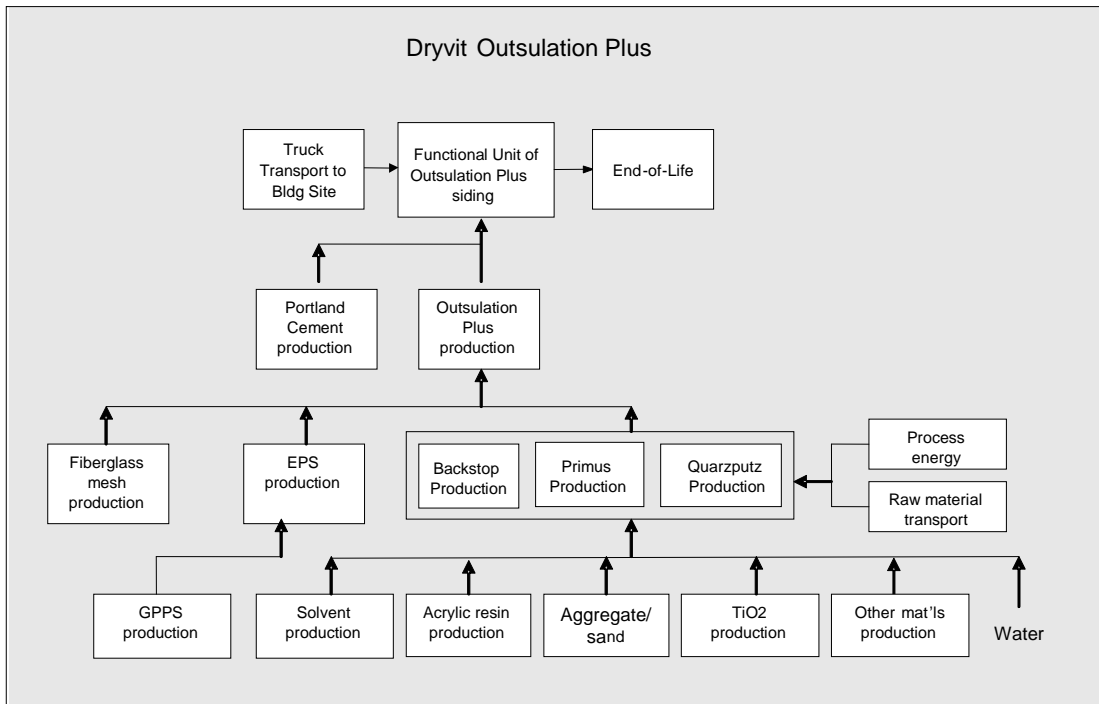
Dryvit Outsulation Plus

Truck Transport to Bldg Site

Functional Unit of Outsulation Plus siding

End-of-Life

Portland Cement production

Outsulation Plus production

Fiberglass mesh production

EPS production

Backstop Production

Primus Production

Quarzputz Production

Process energy

Raw material transport

GPPS production

Solvent production

Acrylic resin production

Aggregate/ sand

$TiO_2$ production

Other mat'ls production

Water